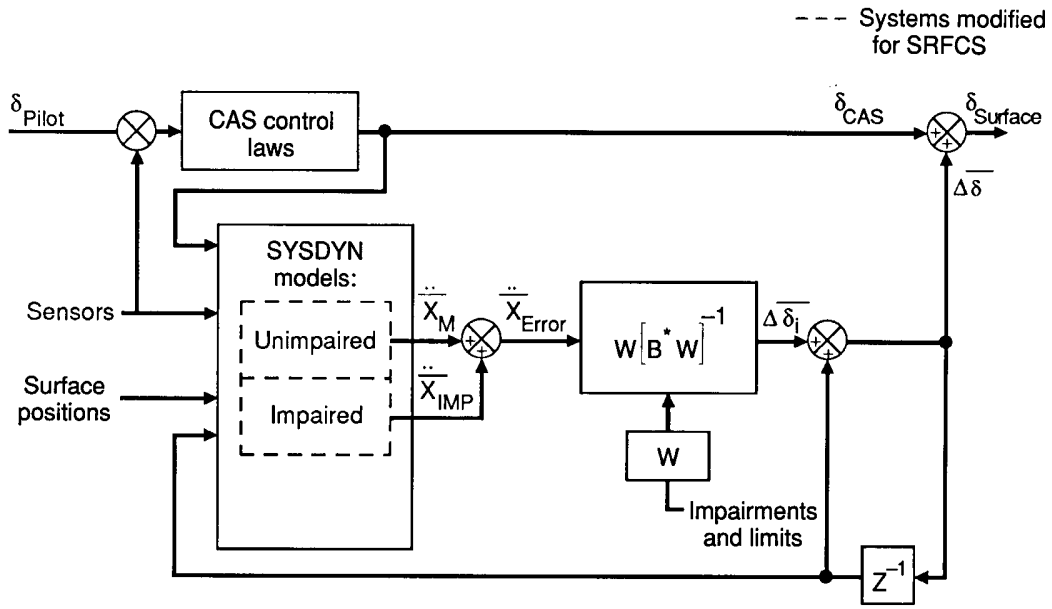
--- Systems modified for SRFCS

$\delta_{Pilot}$

CAS control laws

$\delta_{CAS}$

$\delta_{Surface}$

+

+

$\overline{\Delta\delta}$

SYSDYN models:

Sensors

Unimpaired

Impaired

Surface positions

$\overline{\ddot{X}_M}$

$\overline{\ddot{X}_{IMP}}$

+

+

$\overline{\ddot{X}_{Error}}$

$W\left[B^{*}W\right]^{-1}$

$\Delta\overline{\delta_i}$

+

+

W

Impairments and limits

$Z^{-1}$